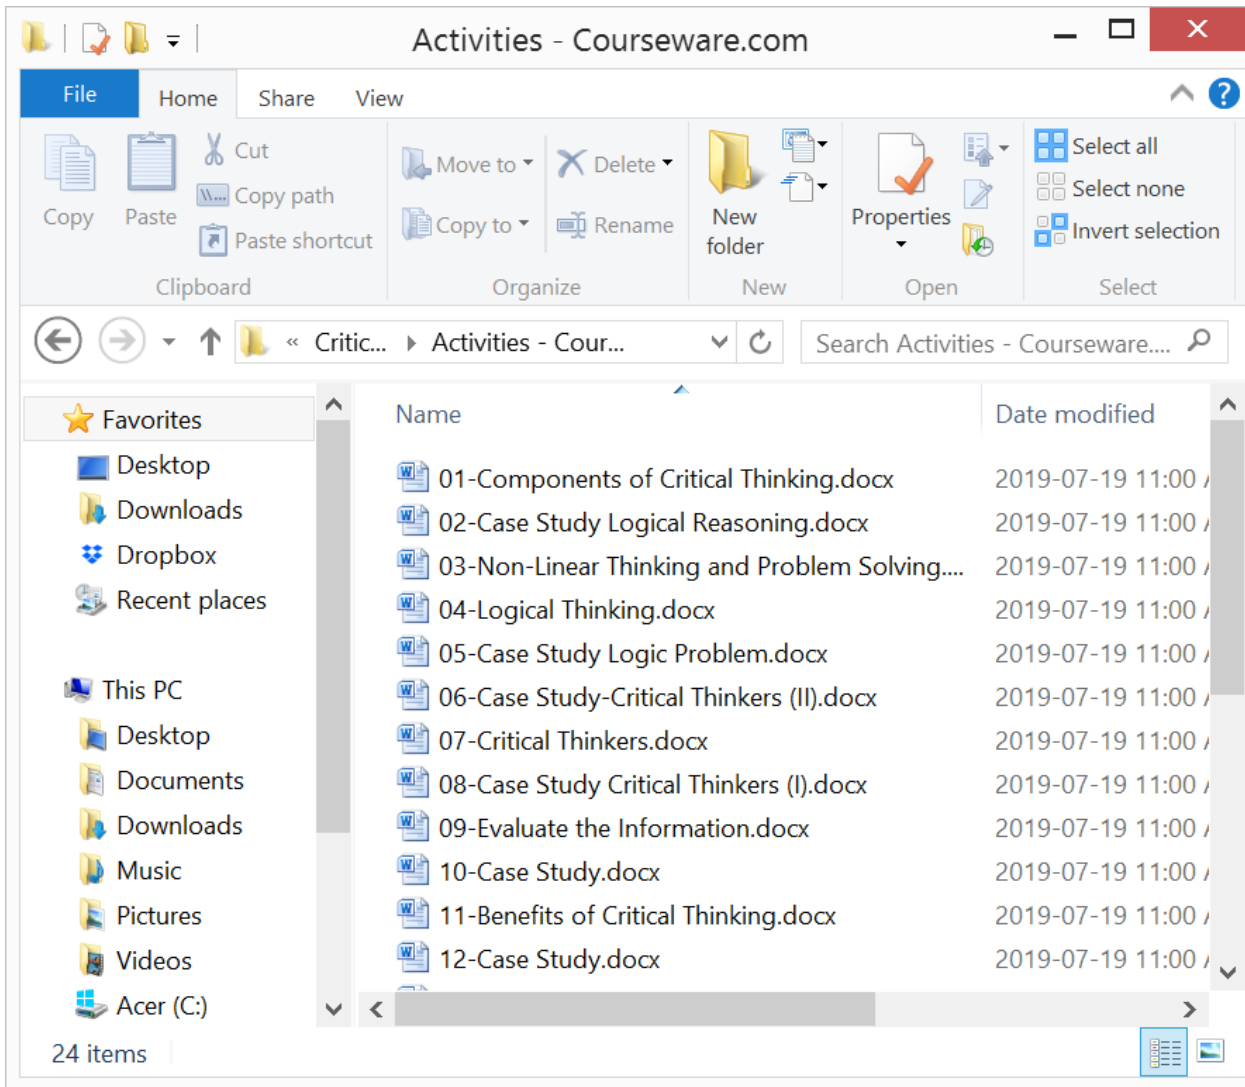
Activities - Courseware.com

File Home Share View

Copy Paste Cut Copy path Paste shortcut
Clipboard

Move to Copy to Delete Rename
Organize

New folder
New

Properties
Open

Select all Select none Invert selection
Select

« Critic... ▸ Activities - Cour...

Search Activities - Courseware....

Favorites
Desktop
Downloads
Dropbox
Recent places

This PC
Desktop
Documents
Downloads
Music
Pictures
Videos
Acer (C:)

| Name | Date modified |
|---|---|
| 01-Components of Critical Thinking.docx | 2019-07-19 11:00 |
| 02-Case Study Logical Reasoning.docx | 2019-07-19 11:00 |
| 03-Non-Linear Thinking and Problem Solving.... | 2019-07-19 11:00 |
| 04-Logical Thinking.docx | 2019-07-19 11:00 |
| 05-Case Study Logic Problem.docx | 2019-07-19 11:00 |
| 06-Case Study-Critical Thinkers (II).docx | 2019-07-19 11:00 |
| 07-Critical Thinkers.docx | 2019-07-19 11:00 |
| 08-Case Study Critical Thinkers (I).docx | 2019-07-19 11:00 |
| 09-Evaluate the Information.docx | 2019-07-19 11:00 |
| 10-Case Study.docx | 2019-07-19 11:00 |
| 11-Benefits of Critical Thinking.docx | 2019-07-19 11:00 |
| 12-Case Study.docx | 2019-07-19 11:00 |

24 items